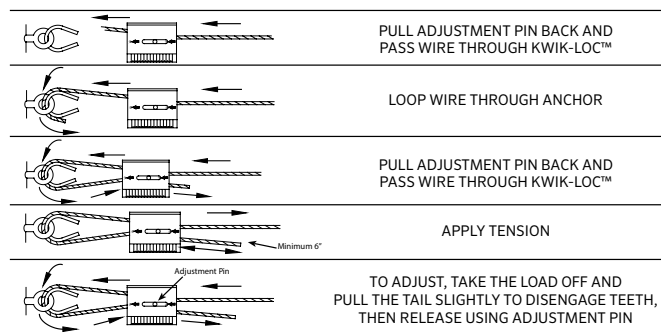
PULL ADJUSTMENT PIN BACK AND PASS WIRE THROUGH KWIK-LOC™

LOOP WIRE THROUGH ANCHOR

PULL ADJUSTMENT PIN BACK AND PASS WIRE THROUGH KWIK-LOC™

Minimum 6"

APPLY TENSION

Adjustment Pin

TO ADJUST, TAKE THE LOAD OFF AND PULL THE TAIL SLIGHTLY TO DISENGAGE TEETH, THEN RELEASE USING ADJUSTMENT PIN